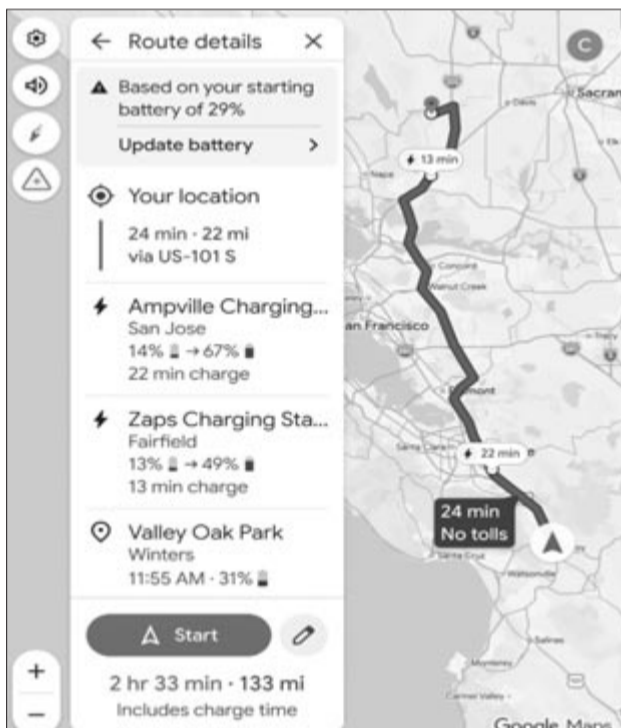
Route details

Based on your starting battery of 29%

Update battery

Your location

24 min · 22 mi
via US-101 S

Ampville Charging...
San Jose
14% → 67%
22 min charge

Zaps Charging Sta...
Fairfield
13% → 49%
13 min charge

Valley Oak Park
Winters
11:55 AM · 31%

Start

2 hr 33 min · 133 mi
Includes charge time

C

13 min

22 min

24 min
No tolls

Sacran

Concord

Walnut Creek

an Francisco

Fremont

Santa Clara

Santa Cruz

Watsonville

Salinas

Monterey

Google Maps